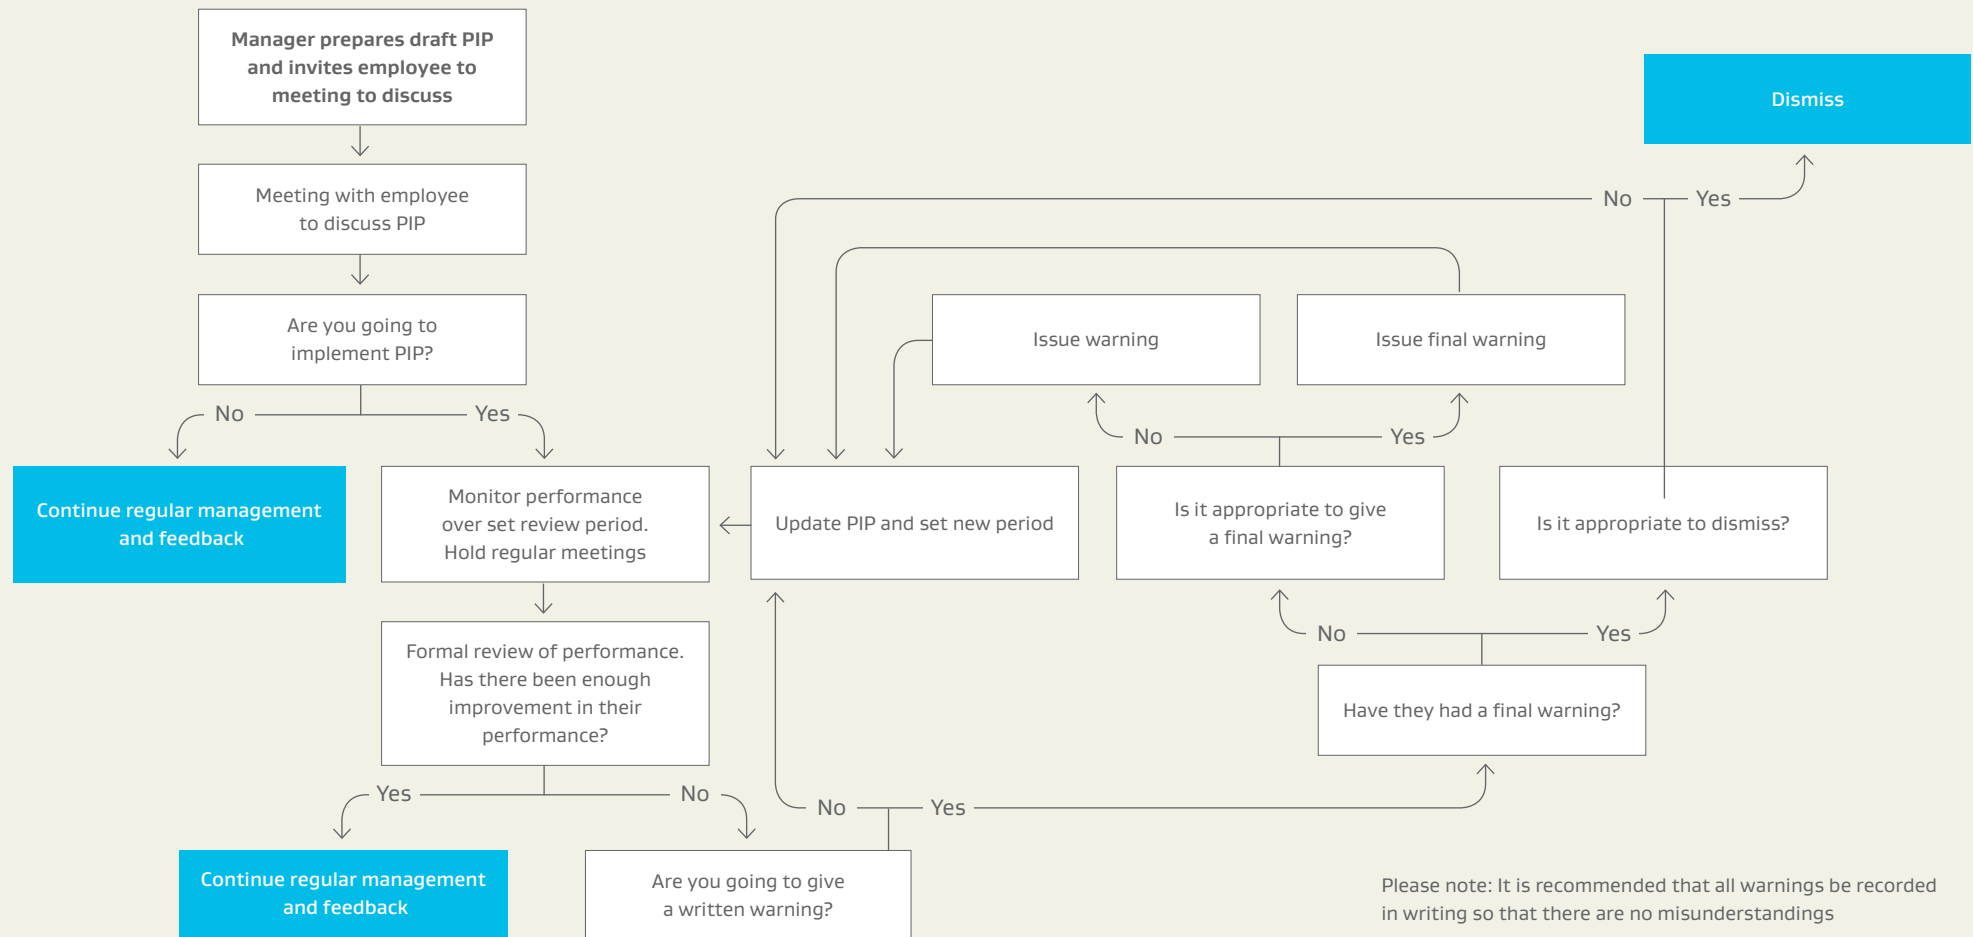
Manager prepares draft PIP and invites employee to meeting to discuss

Meeting with employee to discuss PIP

Are you going to implement PIP?

No

Yes

Continue regular management and feedback

Monitor performance over set review period. Hold regular meetings

Formal review of performance. Has there been enough improvement in their performance?

Yes

No

Continue regular management and feedback

Are you going to give a written warning?

No

Yes

Update PIP and set new period

Issue warning

Issue final warning

No

Yes

Is it appropriate to give a final warning?

Have they had a final warning?

No

Yes

Is it appropriate to dismiss?

No

Yes

Dismiss

Please note: It is recommended that all warnings be recorded in writing so that there are no misunderstandings